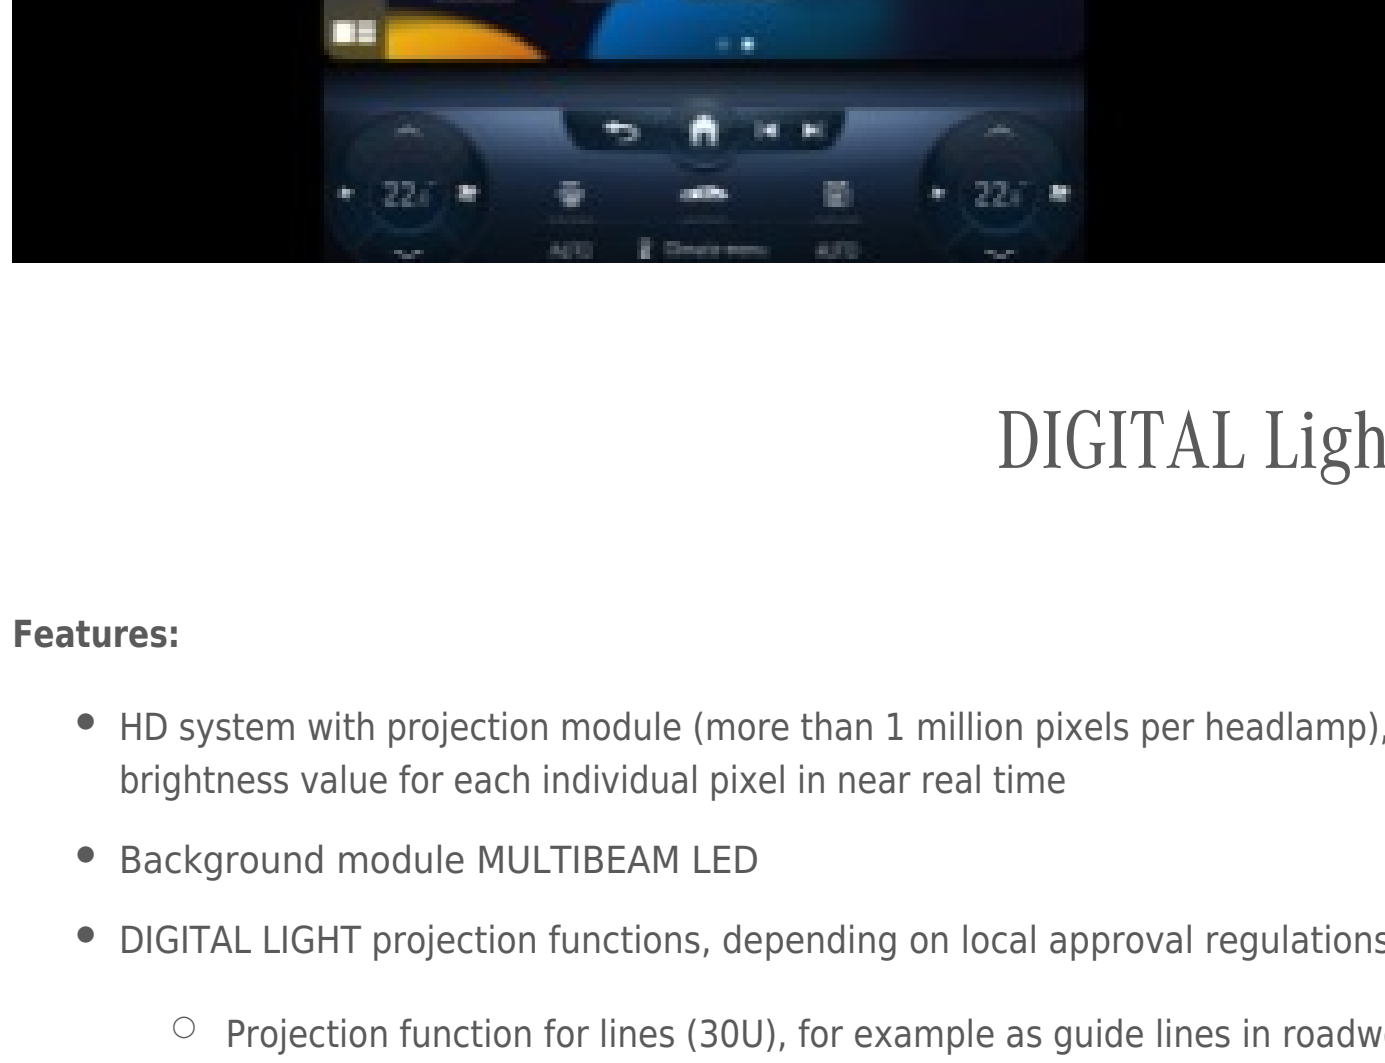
22 AUTO Climate menu AUTO 22

DIGITAL Ligh

Features:

- HD system with projection module (more than 1 million pixels per headlamp), brightness value for each individual pixel in near real time
- Background module MULTIBEAM LED
- DIGITAL LIGHT projection functions, depending on local approval regulations
  - Projection function for lines (30U), for example as guide lines in roadw